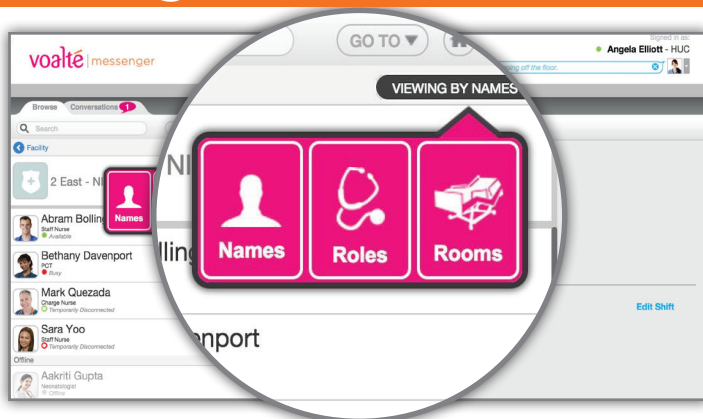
voalté | messenger

GO TO

Signed in as:
Angela Elliott - HUC

ing off the floor.

VIEWING BY NAMES

Browse Conversations 1

Search

Facility

2 East - N

Names

NI

Names Roles Rooms

Abram Bolling
Staff Nurse
Available

lling

Bethany Davenport
PCT
Busy

Mark Quezada
Charge Nurse
Temporarily Disconnected

Edit Shift

Sara Yoo
Staff Nurse
Temporarily Disconnected

nport

Offline

Aakriti Gupta
Neonatologist
Offline